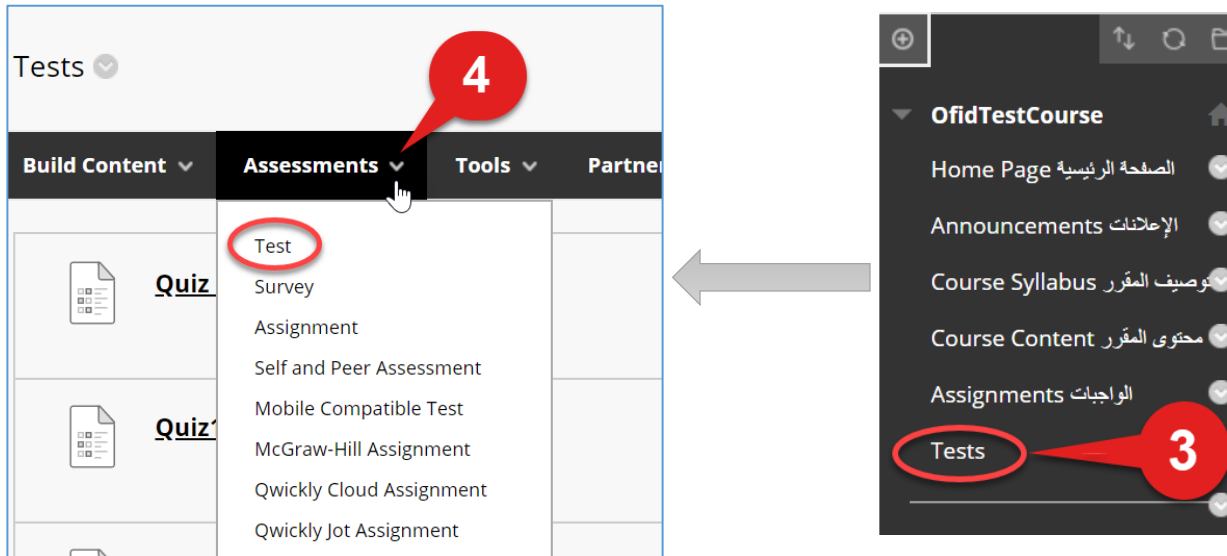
Tests

4

Build Content
Assessments
Tools
Partner

Test
Survey
Assignment
Self and Peer Assessment
Mobile Compatible Test
McGraw-Hill Assignment
Qwickly Cloud Assignment
Qwickly Jot Assignment

Quiz
Quiz1

OfidTestCourse
Home Page الصفحة الرئيسية
Announcements الإعلانات
Course Syllabus توصيف المقرر
Course Content محتوى المقرر
Assignments الواجبات
Tests

3